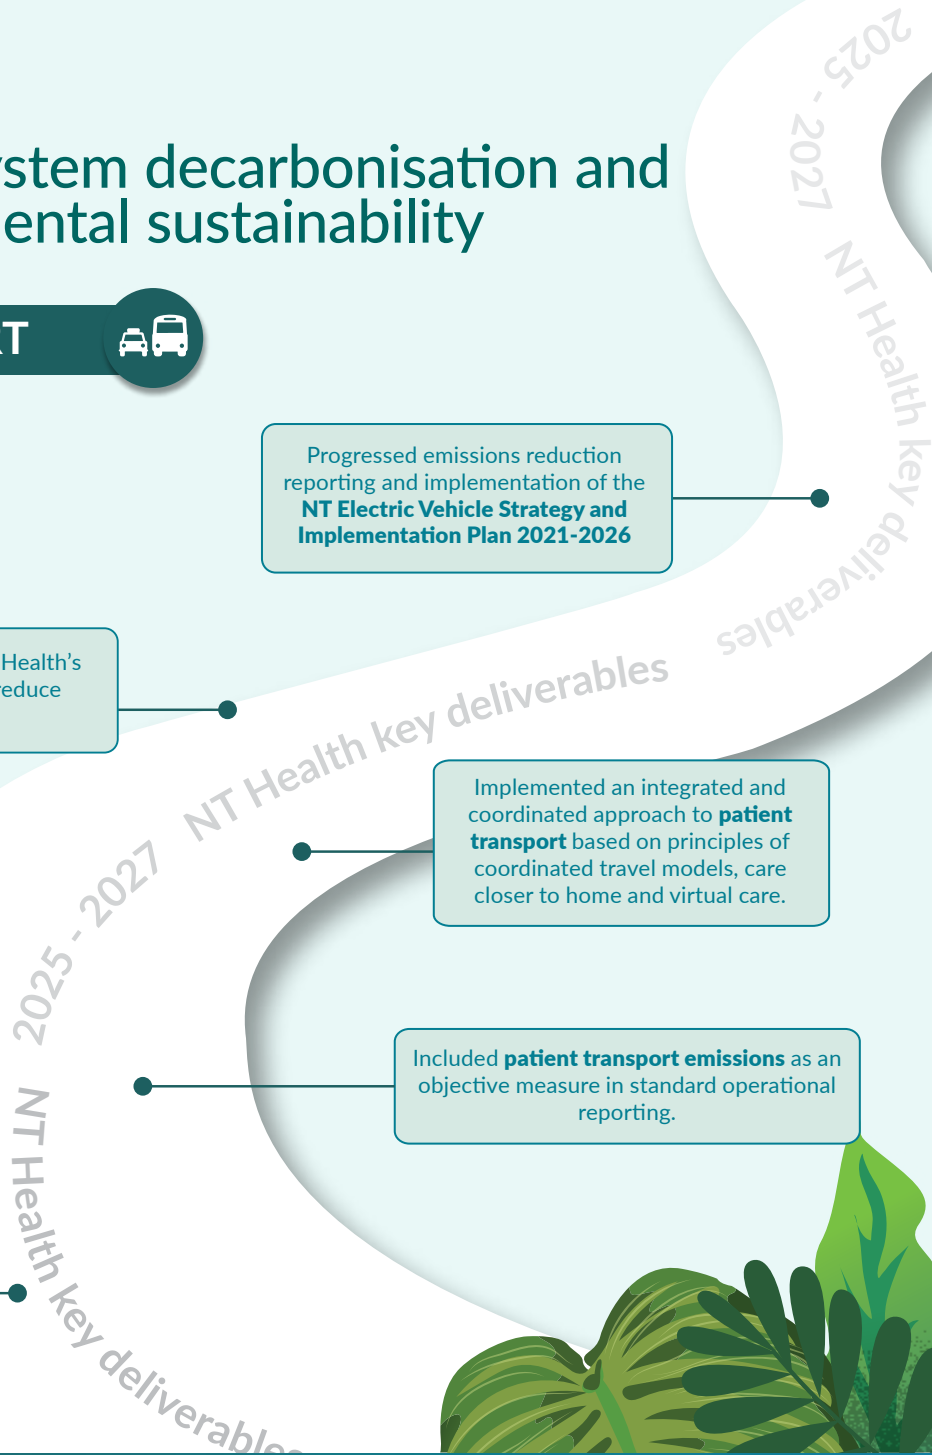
stem decarbonisation and ental sustainability

T

2025 - 2027 NT Health key deliverables

Progressed emissions reduction reporting and implementation of the **NT Electric Vehicle Strategy and Implementation Plan 2021-2026**

Health's educe

2025 - 2027 NT Health key deliverables

Implemented an integrated and coordinated approach to **patient transport** based on principles of coordinated travel models, care closer to home and virtual care.

Included **patient transport emissions** as an objective measure in standard operational reporting.

NT Health key deliverab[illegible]